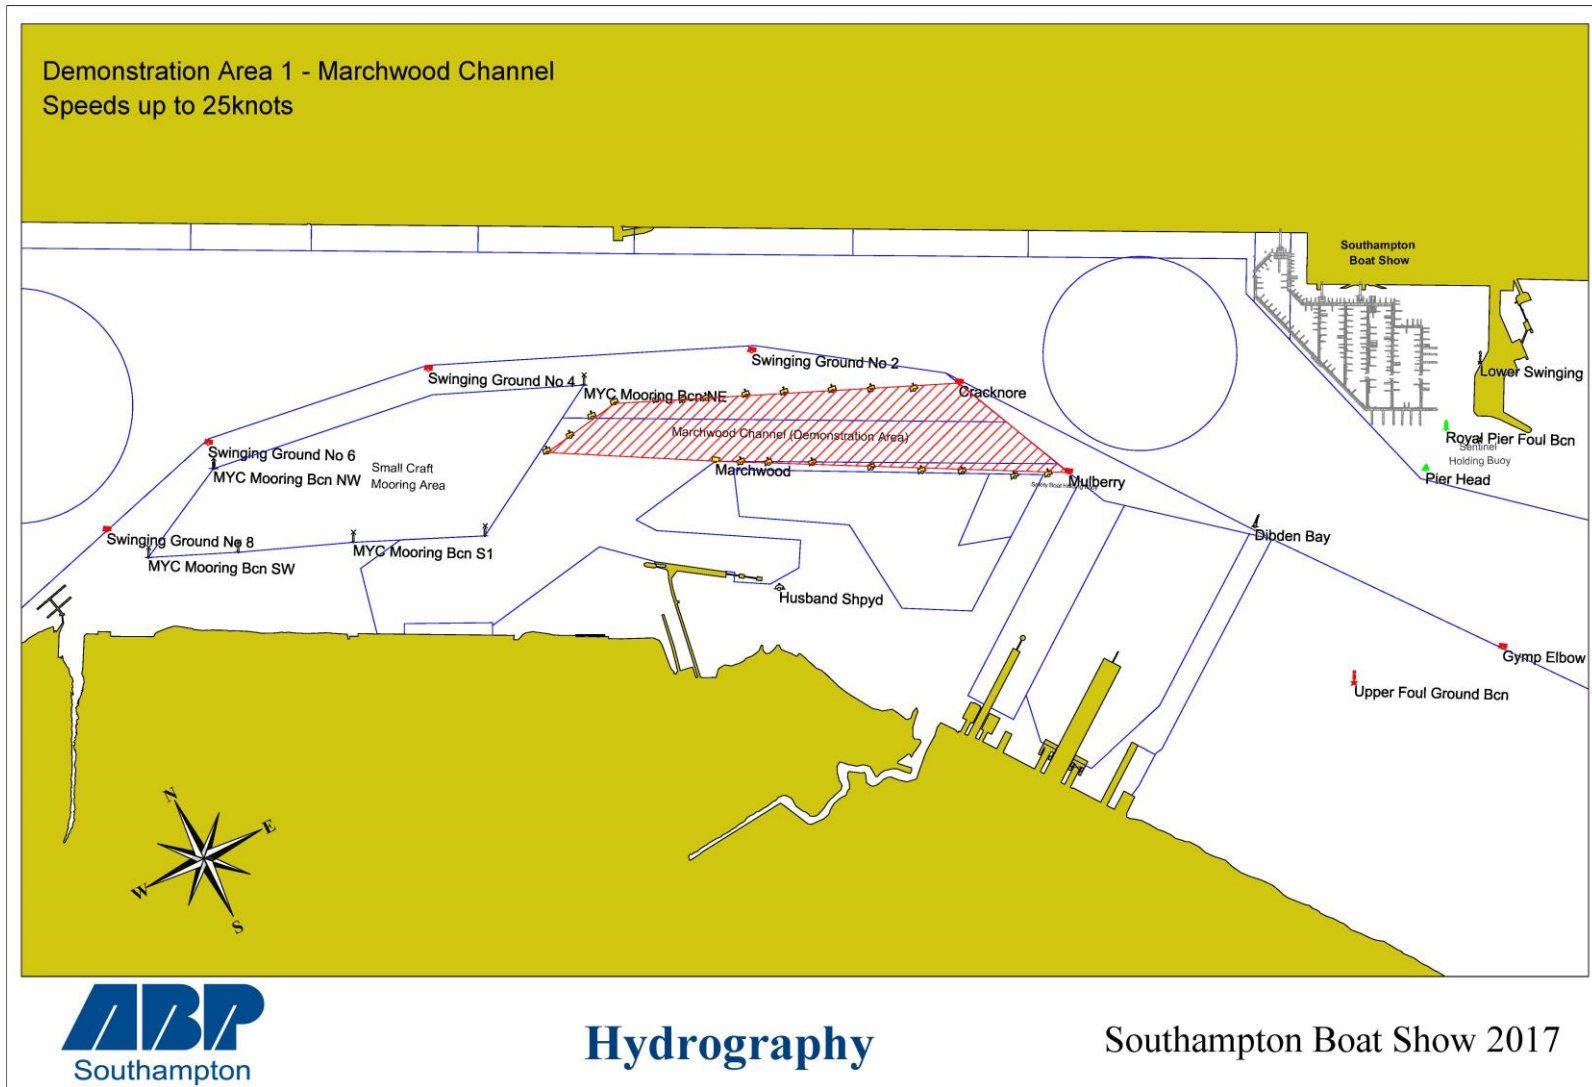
Demonstration Area 1 - Marchwood Channel
Speeds up to 25knots

Southampton Boat Show

Swinging Ground No 2
Swinging Ground No 4
MYC Mooring Bcn NE
Cracknore
Lower Swinging
Marchwood Channel (Demonstration Area)
Royal Pier Foul Bcn
Sentinel Holding Buoy
Swinging Ground No 6
Small Craft Mooring Area
MYC Mooring Bcn NW
Marchwood
Mulberry
Pier Head
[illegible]
Dibden Bay
Swinging Ground No 8
MYC Mooring Bcn S1
MYC Mooring Bcn SW
Husband Shpyd
Gymp Elbow
Upper Foul Ground Bcn

N
E
W
S

ABP
Southampton

Hydrography

Southampton Boat Show 2017